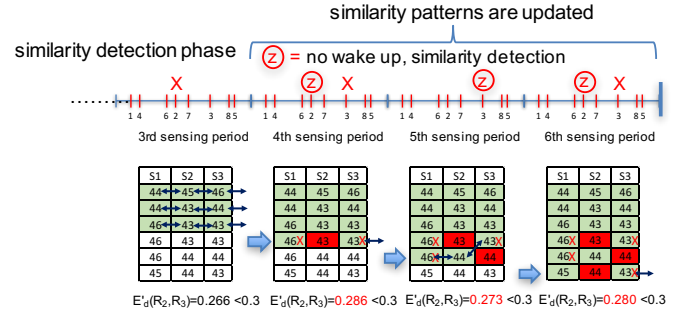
similarity patterns are updated

similarity detection phase

z = no wake up, similarity detection

X z X z z X

1 4 6 2 7 3 8 5 1 4 6 2 7 3 8 5 1 4 6 2 7 3 8 5 1 4 6 2 7 3 8 5

3rd sensing period 4th sensing period 5th sensing period 6th sensing period

| S1 | S2 | S3 |
|---|---|---|
| 44 | 45 | 46 |
| 44 | 43 | 44 |
| 46 | 43 | 44 |
| 46 | 43 | 43 |
| 46 | 44 | 44 |
| 45 | 44 | 43 |

| S1 | S2 | S3 |
|---|---|---|
| 44 | 45 | 46 |
| 44 | 43 | 44 |
| 46 | 43 | 44 |
| 46X | 43 | 43X |
| 46 | 44 | 44 |
| 45 | 44 | 43 |

| S1 | S2 | S3 |
|---|---|---|
| 44 | 45 | 46 |
| 44 | 43 | 44 |
| 46 | 43 | 44 |
| 46X | 43 | 43X |
| 46X | 44 | 44 |
| 45 | 44 | 43 |

| S1 | S2 | S3 |
|---|---|---|
| 44 | 45 | 46 |
| 44 | 43 | 44 |
| 46 | 43 | 44 |
| 46X | 43 | 43X |
| 46X | 44 | 44 |
| 45 | 44 | 43X |

$E'_d(R_2,R_3)$=0.266 <0.3 $E'_d(R_2,R_3)$=0.286 <0.3 $E'_d(R_2,R_3)$=0.273 <0.3 $E'_d(R_2,R_3)$=0.280 <0.3